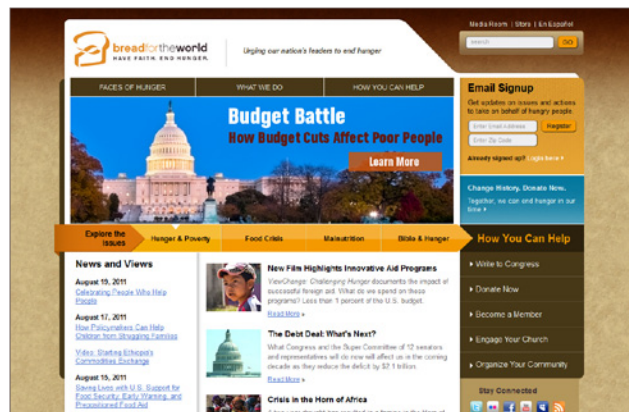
breadfortheworld
HAVE FAITH. END HUNGER.

Urging our nation's leaders to end hunger

Media Room | Store | En Español

Search GO

FACES OF HUNGER WHAT WE DO HOW YOU CAN HELP

Budget Battle
How Budget Cuts Affect Poor People
Learn More

Email Signup
Get updates on issues and actions to take on behalf of hungry people
Enter Email Address Register
Enter Zip Code
Already signed up? Login here ▸

Change History. Donate Now.
Together, we can end hunger in our time ▸

Explore the Issues
Hunger & Poverty Food Crisis Malnutrition Bible & Hunger

How You Can Help
▸ Write to Congress
▸ Donate Now
▸ Become a Member
▸ Engage Your Church
▸ Organize Your Community

Stay Connected

News and Views

August 19, 2011
Celebrating People Who Help People

August 17, 2011
How Policymakers Can Help Children from Struggling Families

Video: Starting Ethiopia's Commodities Exchange

August 15, 2011
Saving Lives with U.S. Support for Food Security, Early Warning, and Prepositioned Food Aid

New Film Highlights Innovative Aid Programs
ViewChange: Challenging Hunger documents the impact of successful foreign aid. What do we spend on these programs? Less than 1 percent of the U.S. budget.
Read More ▸

The Debt Deal: What's Next?
What Congress and the Super Committee of 12 senators and representatives will do now will affect us in the coming decade as they reduce the deficit by $2.1 trillion.
Read More ▸

Crisis in the Horn of Africa
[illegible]